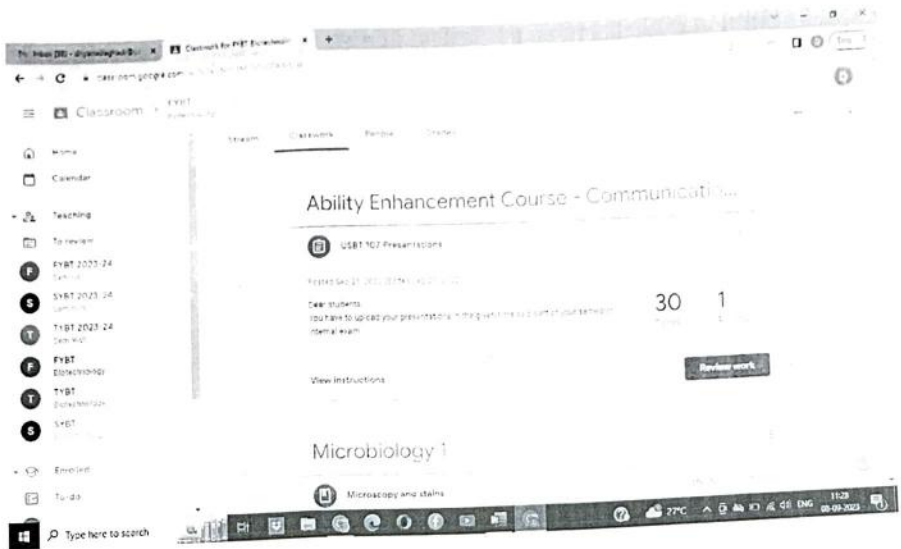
Inbox (38) - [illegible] | Classwork for FYBT Biotechnology | +

classroom.google.com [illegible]

Classroom > FYBT Biotechnology

Stream | Classwork | People | Grades

Home

Calendar

Teaching

To review

F FYBT 2023-24 Sem I

S SYBT 2023-24 Sem III

T TYBT 2023-24 Sem V

F FYBT Biotechnology

T TYBT Biotechnology

S SYBT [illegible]

Enrolled

To-do

Ability Enhancement Course - Communicatio...

USBT 107 Presentations

Posted Sep 21, 2023 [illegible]

Dear students
you have to upload your presentations in this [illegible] part of your semester internal exam

30 1

View instructions

Review work

Microbiology 1

Microscopy and stains

Type here to search

27°C ENG 11:28 08-09-2023